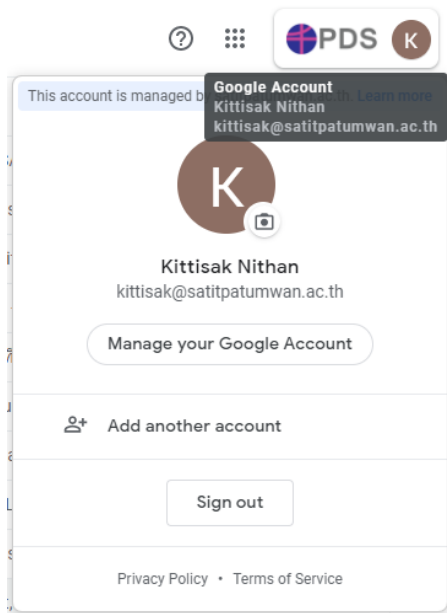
PDS K

This account is managed b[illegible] Learn more

Google Account
Kittisak Nithan
kittisak@satitpatumwan.ac.th

K

Kittisak Nithan
kittisak@satitpatumwan.ac.th

Manage your Google Account

Add another account

Sign out

Privacy Policy • Terms of Service